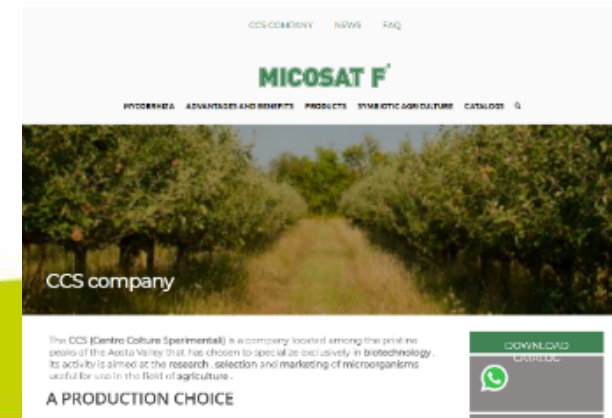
CCS COMPANY NEWS FAQ

MICOSAT F

MYCORRHIZA ADVANTAGES AND BENEFITS PRODUCTS SYMBIOTIC AGRICULTURE CATALOGS

CCS company

The CCS (Centro Colture Sperimentali) is a company located among the pristine peaks of the Aosta Valley that has chosen to specialize exclusively in biotechnology. Its activity is aimed at the research, selection and marketing of microorganisms useful for use in the field of agriculture.

A PRODUCTION CHOICE

DOWNLOAD CATALOG